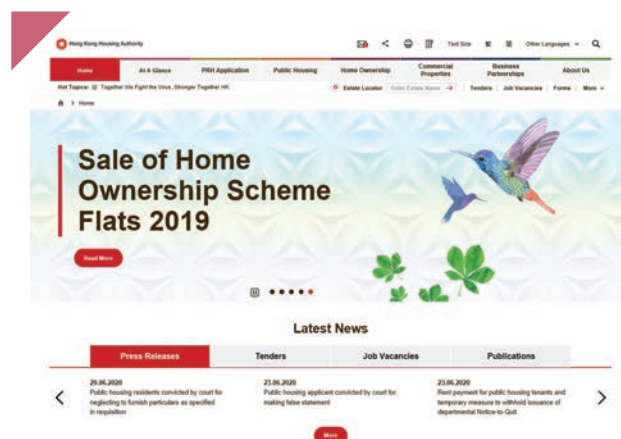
Hong Kong Housing Authority

Text Size 繁 简 Other Languages

Home | At A Glance | PRH Application | Public Housing | Home Ownership | Commercial Properties | Business Partnerships | About Us

Hot Topics: Together We Fight the Virus, Stronger Together HK

Estate Locator Enter Estate Name | Tenders | Job Vacancies | Forms | More

Home

Sale of Home Ownership Scheme Flats 2019

Read More

Latest News

Press Releases | Tenders | Job Vacancies | Publications

29.06.2020
Public housing residents convicted by court for neglecting to furnish particulars as specified in requisition

23.06.2020
Public housing applicant convicted by court for making false statement

23.06.2020
Rent payment for public housing tenants and temporary measure to withhold issuance of departmental Notice-to-Quit

More